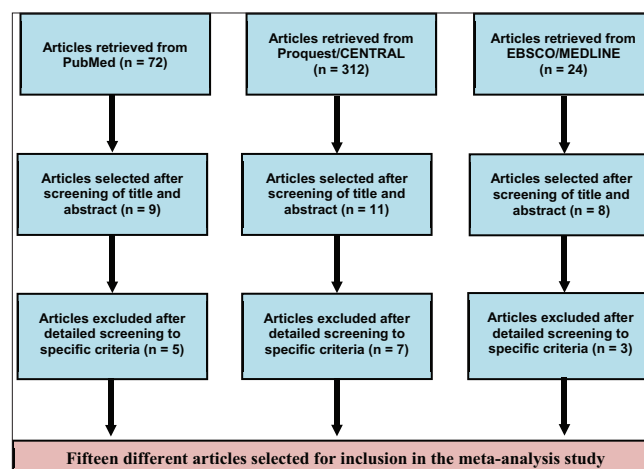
Articles retrieved from PubMed (n = 72)

Articles selected after screening of title and abstract (n = 9)

Articles excluded after detailed screening to specific criteria (n = 5)

Articles retrieved from Proquest/CENTRAL (n = 312)

Articles selected after screening of title and abstract (n = 11)

Articles excluded after detailed screening to specific criteria (n = 7)

Articles retrieved from EBSCO/MEDLINE (n = 24)

Articles selected after screening of title and abstract (n = 8)

Articles excluded after detailed screening to specific criteria (n = 3)

Fifteen different articles selected for inclusion in the meta-analysis study